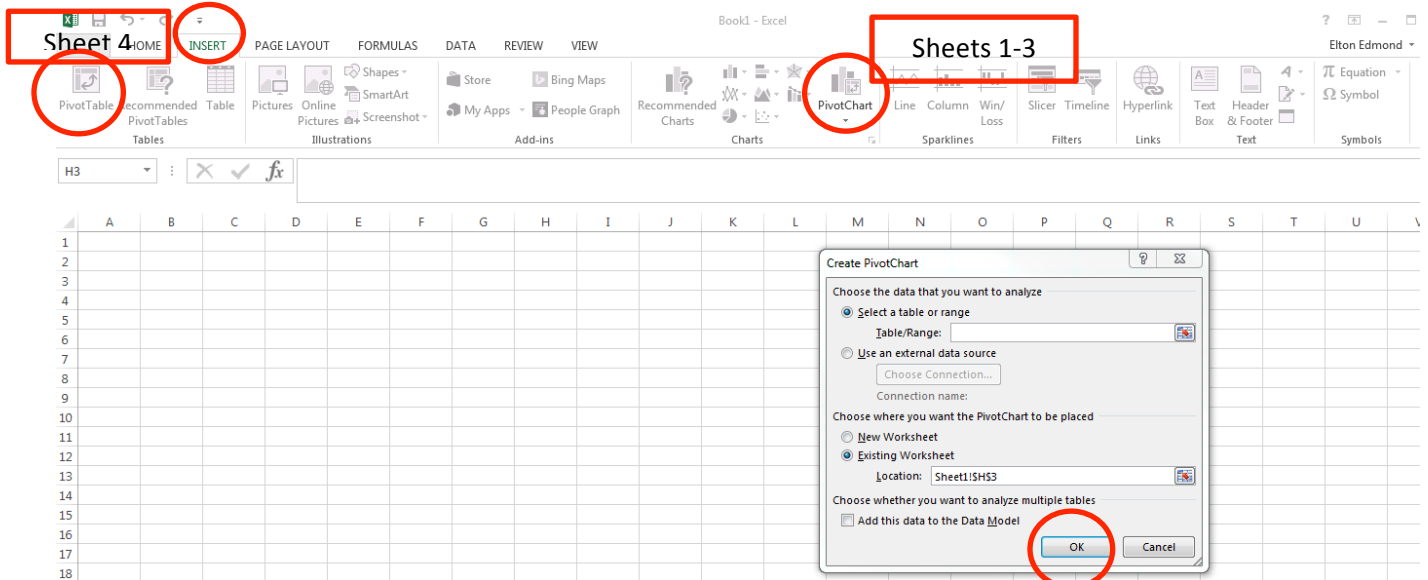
Sheet 4 HOME INSERT PAGE LAYOUT FORMULAS DATA REVIEW VIEW

Book1 - Excel

Sheets 1-3

? Elton Edmond

PivotTable Recommended PivotTables Table
Tables

Pictures Online Pictures Shapes SmartArt Screenshot
Illustrations

Store My Apps Bing Maps People Graph
Add-ins

Recommended Charts PivotChart
Charts

Line Column Win/ Loss
Sparklines

Slicer Timeline
Filters

Hyperlink
Links

Text Box Header & Footer
Text

$\pi$ Equation $\Omega$ Symbol
Symbols

H3 $fx$

| | A | B | C | D | E | F | G | H | I | J | K | L | M | N | O | P | Q | R | S | T | U | V |
|---|---|---|---|---|---|---|---|---|---|---|---|---|---|---|---|---|---|---|---|---|---|---|
| 1 | | | | | | | | | | | | | | | | | | | | | | |
| 2 | | | | | | | | | | | | | | | | | | | | | | |
| 3 | | | | | | | | | | | | | | | | | | | | | | |
| 4 | | | | | | | | | | | | | | | | | | | | | | |
| 5 | | | | | | | | | | | | | | | | | | | | | | |
| 6 | | | | | | | | | | | | | | | | | | | | | | |
| 7 | | | | | | | | | | | | | | | | | | | | | | |
| 8 | | | | | | | | | | | | | | | | | | | | | | |
| 9 | | | | | | | | | | | | | | | | | | | | | | |
| 10 | | | | | | | | | | | | | | | | | | | | | | |
| 11 | | | | | | | | | | | | | | | | | | | | | | |
| 12 | | | | | | | | | | | | | | | | | | | | | | |
| 13 | | | | | | | | | | | | | | | | | | | | | | |
| 14 | | | | | | | | | | | | | | | | | | | | | | |
| 15 | | | | | | | | | | | | | | | | | | | | | | |
| 16 | | | | | | | | | | | | | | | | | | | | | | |
| 17 | | | | | | | | | | | | | | | | | | | | | | |
| 18 | | | | | | | | | | | | | | | | | | | | | | |

Create PivotChart ? ✕

Choose the data that you want to analyze
Select a table or range
Table/Range:
Use an external data source
Choose Connection...
Connection name:

Choose where you want the PivotChart to be placed
New Worksheet
Existing Worksheet
Location: Sheet1!$H$3

Choose whether you want to analyze multiple tables
Add this data to the Data Model

OK Cancel